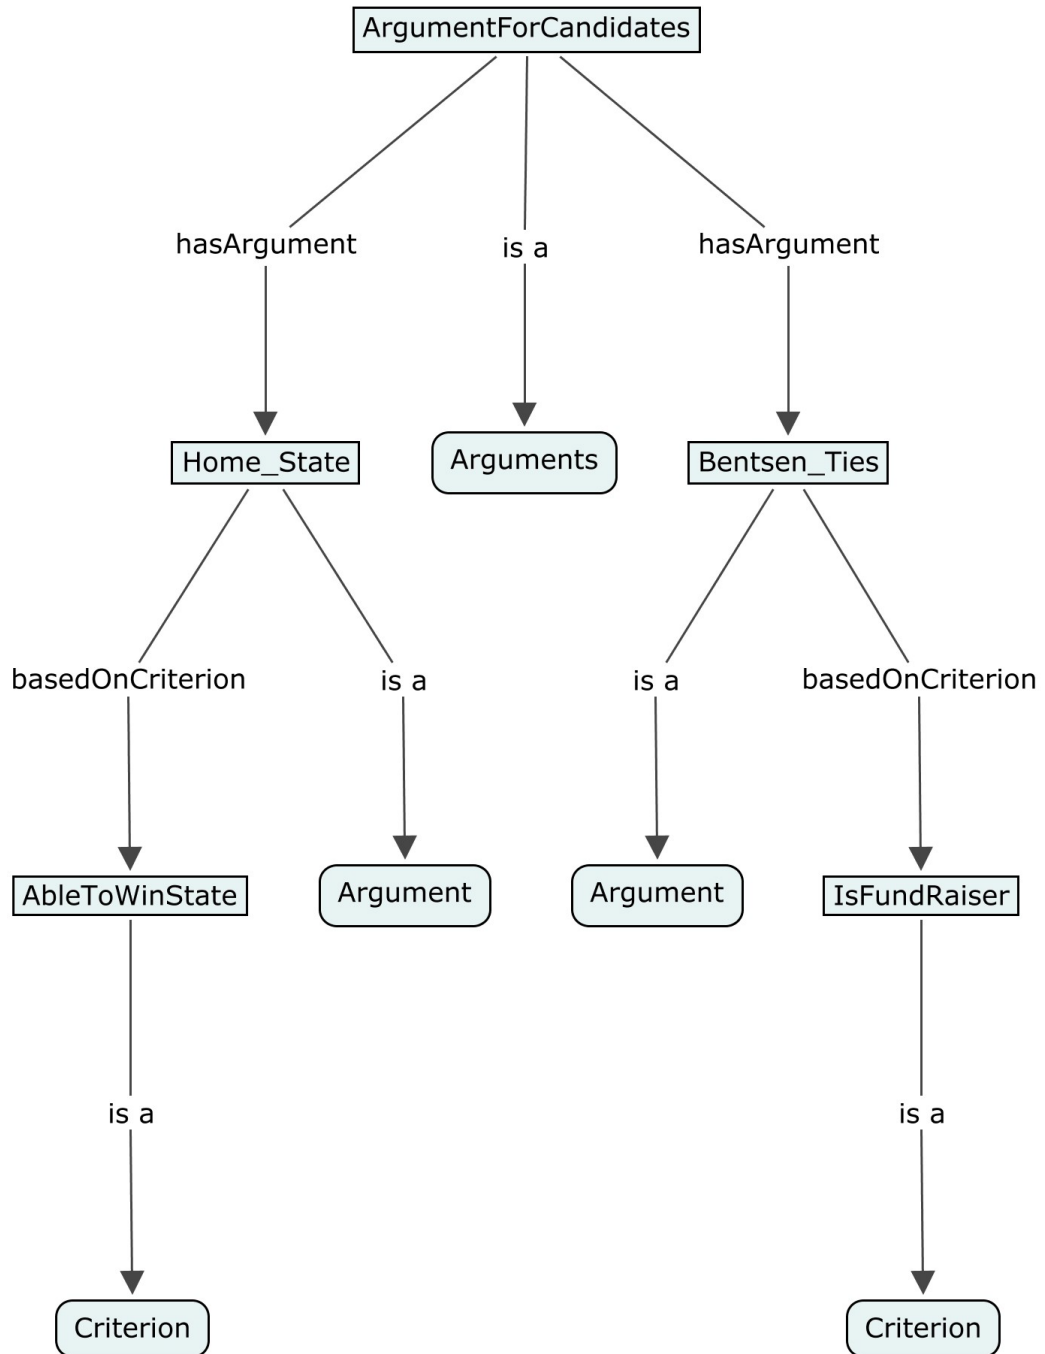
ArgumentForCandidates

hasArgument

is a

hasArgument

Home_State

Arguments

Bentsen_Ties

basedOnCriterion

is a

is a

basedOnCriterion

AbleToWinState

Argument

Argument

IsFundRaiser

is a

is a

Criterion

Criterion